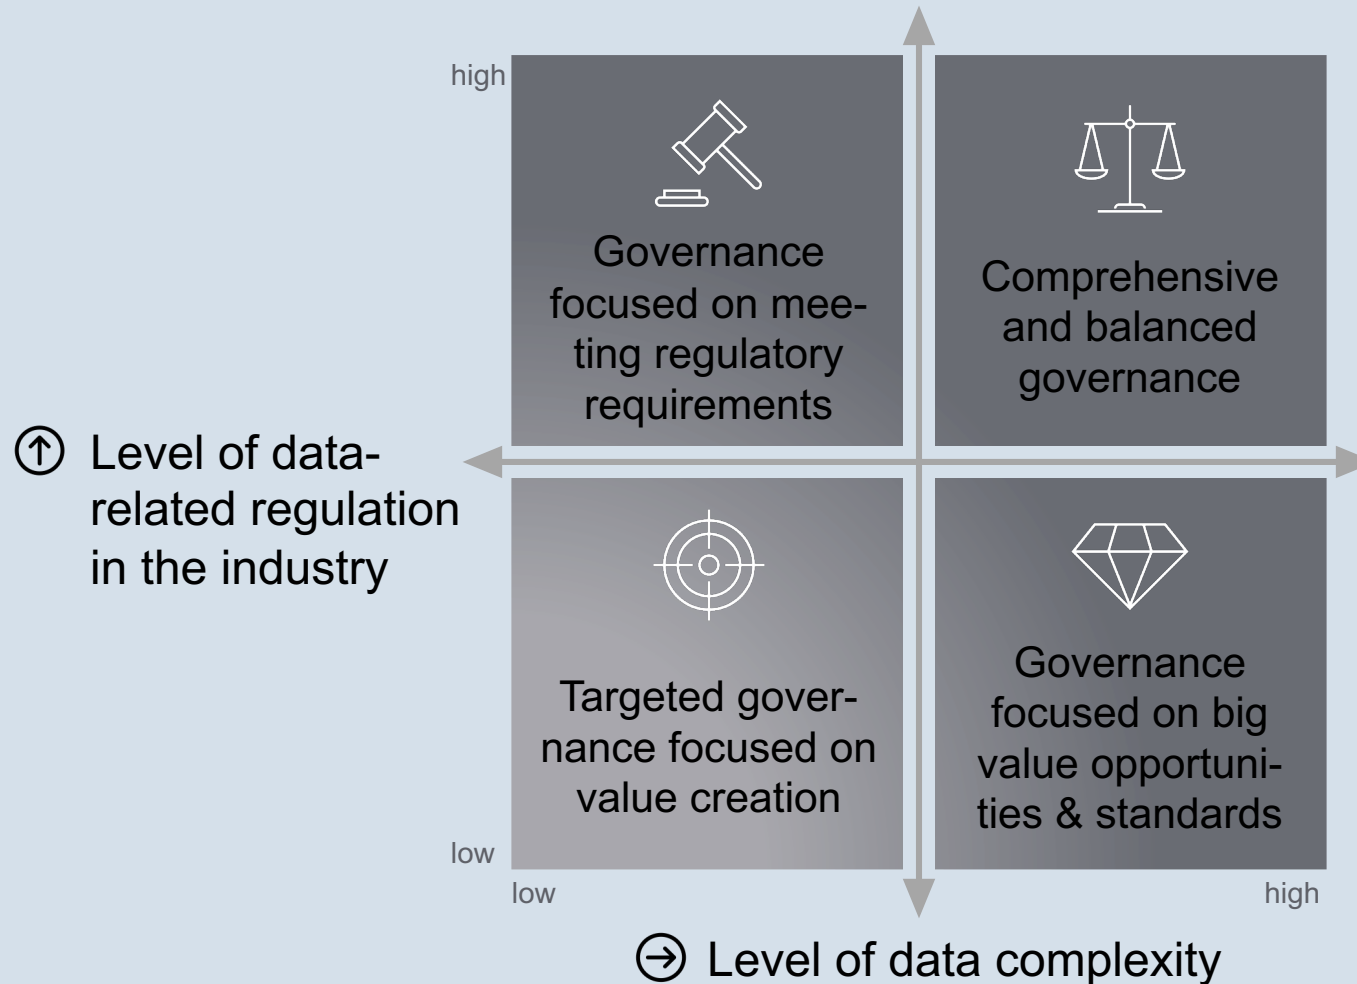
high

Governance focused on meeting regulatory requirements

Comprehensive and balanced governance

Level of data-related regulation in the industry

Targeted governance focused on value creation

Governance focused on big value opportunities & standards

low

low

high

Level of data complexity